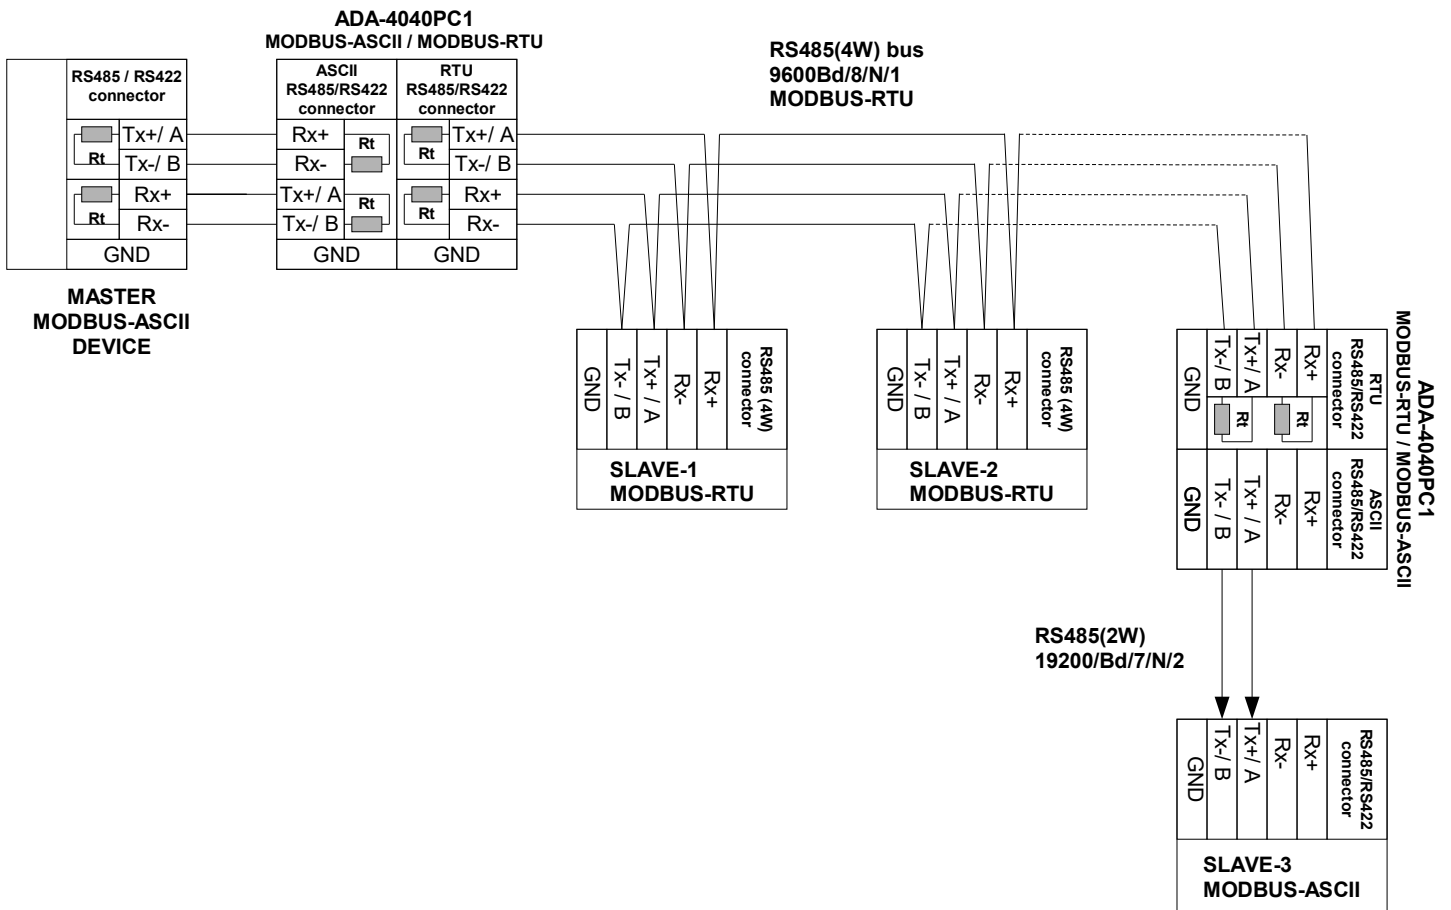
ADA-4040PC1
MODBUS-ASCII / MODBUS-RTU

RS485 / RS422 connector
Rt
Tx+/ A
Tx-/ B
Rt
Rx+
Rx-
GND

MASTER
MODBUS-ASCII
DEVICE

ASCII
RS485/RS422
connector
Rx+
Rx-
Rt
Tx+/ A
Tx-/ B
Rt
GND

RTU
RS485/RS422
connector
Rt
Tx+/ A
Tx-/ B
Rt
Rx+
Rx-
GND

RS485(4W) bus
9600Bd/8/N/1
MODBUS-RTU

GND
Tx- / B
Tx+ / A
Rx-
Rx+
RS485 (4W) connector

SLAVE-1
MODBUS-RTU

GND
Tx- / B
Tx+ / A
Rx-
Rx+
RS485 (4W) connector

SLAVE-2
MODBUS-RTU

GND
Tx-/ B
Tx+/ A
Rx-
Rx+
RTU
RS485/RS422
connector
Rt
Rt

GND
Tx- / B
Tx+ / A
Rx-
Rx+
ASCII
RS485/RS422
connector

ADA-4040PC1
MODBUS-RTU / MODBUS-ASCII

RS485(2W)
19200/Bd/7/N/2

GND
Tx-/ B
Tx+/ A
Rx-
Rx+
RS485/RS422
connector

SLAVE-3
MODBUS-ASCII